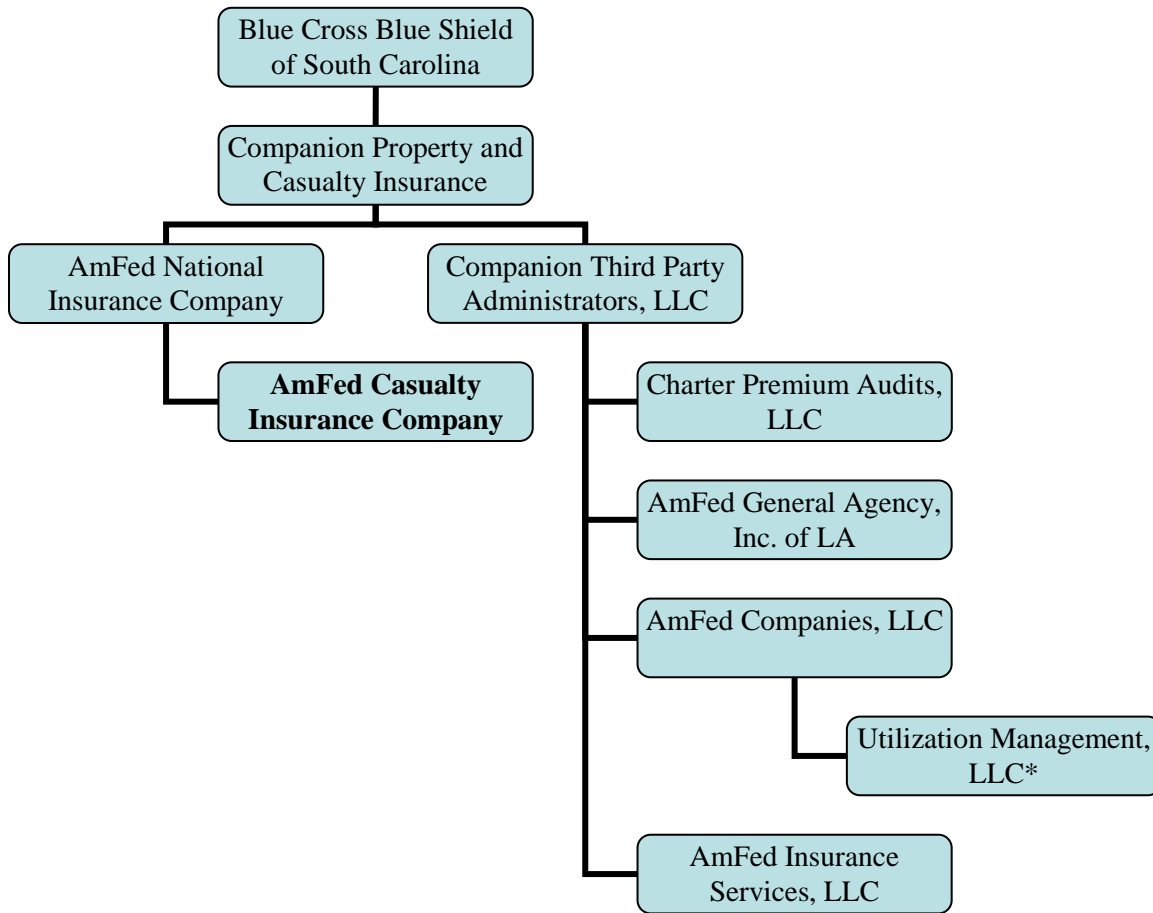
Blue Cross Blue Shield of South Carolina

Companion Property and Casualty Insurance

AmFed National Insurance Company

Companion Third Party Administrators, LLC

**AmFed Casualty Insurance Company**

Charter Premium Audits, LLC

AmFed General Agency, Inc. of LA

AmFed Companies, LLC

Utilization Management, LLC*

AmFed Insurance Services, LLC